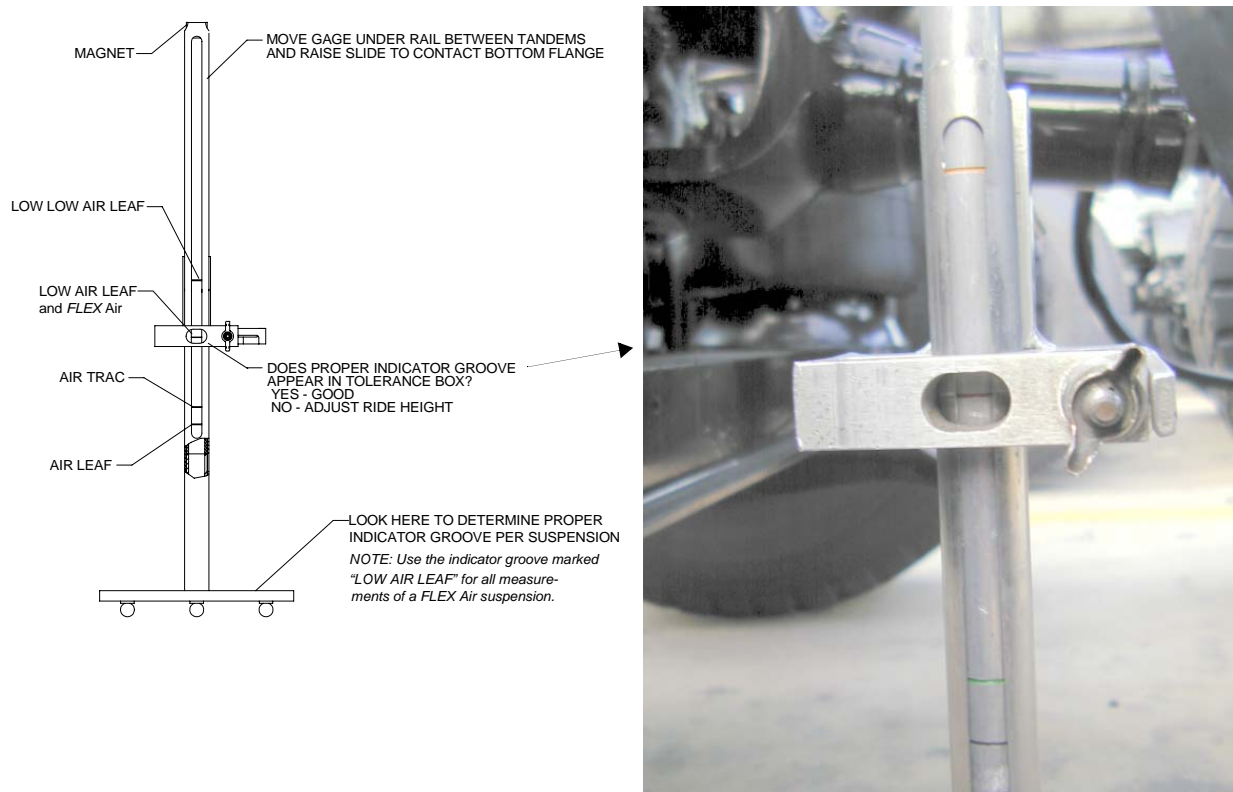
MAGNET

MOVE GAGE UNDER RAIL BETWEEN TANDEMS AND RAISE SLIDE TO CONTACT BOTTOM FLANGE

LOW LOW AIR LEAF

LOW AIR LEAF and *FLEX* Air

DOES PROPER INDICATOR GROOVE APPEAR IN TOLERANCE BOX?
YES - GOOD
NO - ADJUST RIDE HEIGHT

AIR TRAC

AIR LEAF

LOOK HERE TO DETERMINE PROPER INDICATOR GROOVE PER SUSPENSION

*NOTE: Use the indicator groove marked "LOW AIR LEAF" for all measurements of a FLEX Air suspension.*